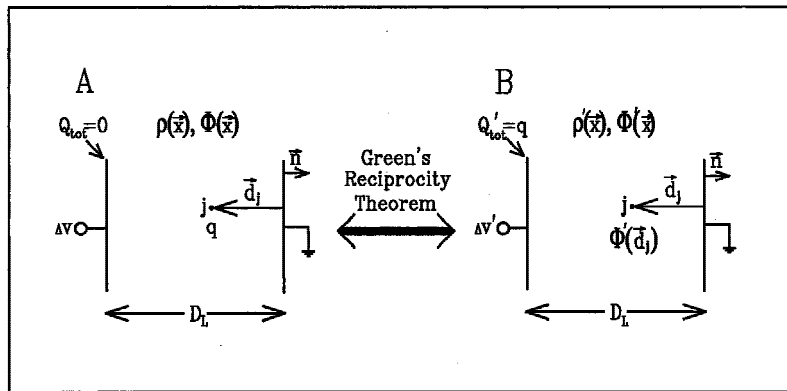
A

$Q_{tot}=0$

$\rho(\vec{x}), \Phi(\vec{x})$

$\vec{n}$

$\vec{d}_j$

j

q

$\Delta V$

$D_L$

Green's Reciprocity Theorem

B

$Q'_{tot}=q$

$\rho'(\vec{x}), \Phi'(\vec{x})$

$\vec{n}$

$\vec{d}_j$

j

$\Phi'(\vec{d}_j)$

$\Delta V'$

$D_L$